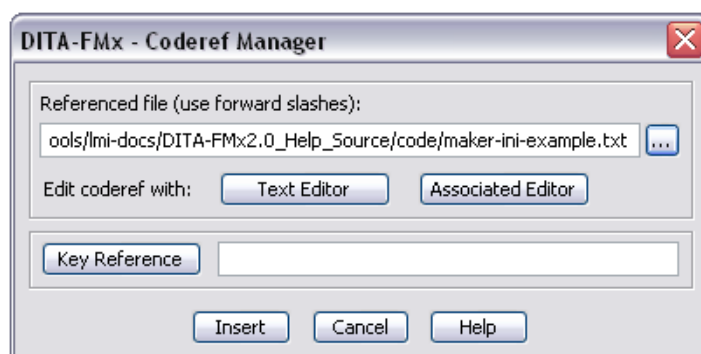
DITA-FMx - Coderef Manager

Referenced file (use forward slashes):

ools/lmi-docs/DITA-FMx2.0_Help_Source/code/maker-ini-example.txt ...

Edit coderef with: Text Editor Associated Editor

Key Reference

Insert Cancel Help